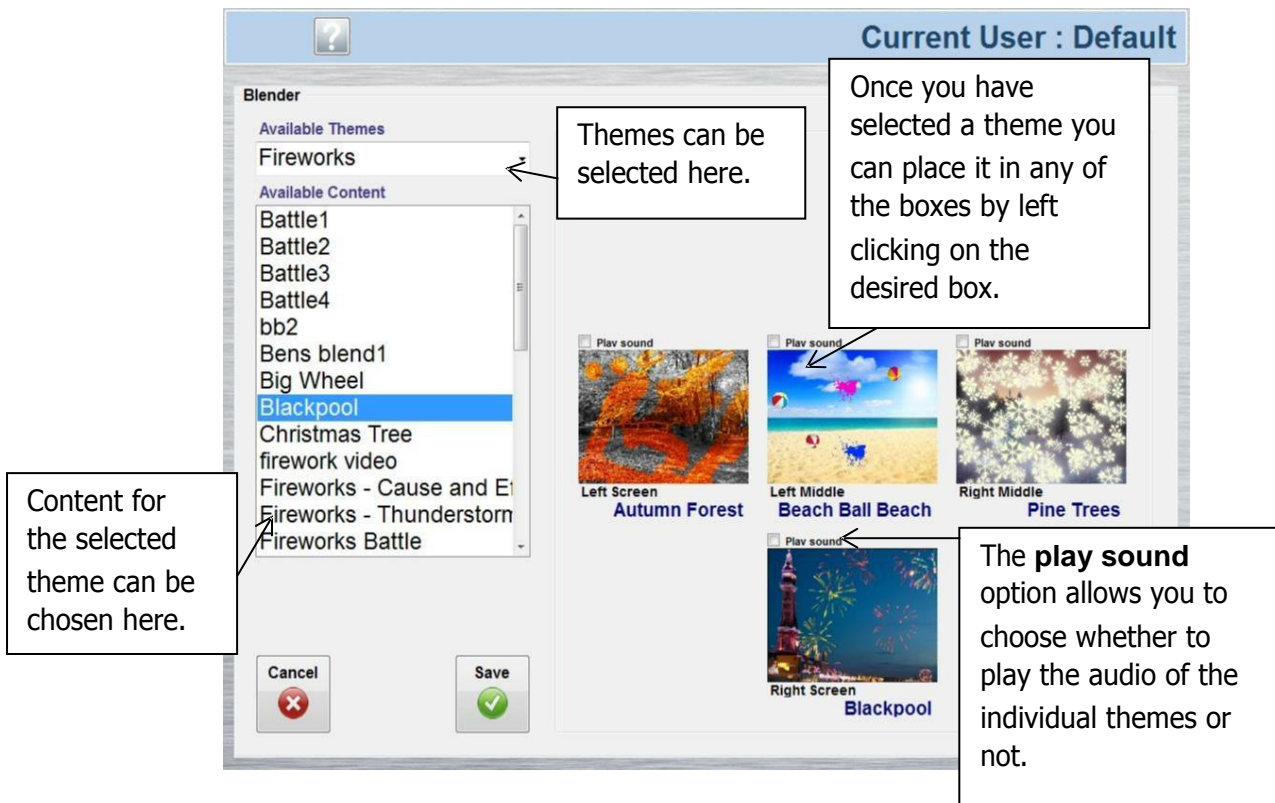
?

Current User : Default

Blender

Available Themes

Fireworks

Themes can be selected here.

Once you have selected a theme you can place it in any of the boxes by left clicking on the desired box.

Available Content

Battle1
Battle2
Battle3
Battle4
bb2
Bens blend1
Big Wheel
Blackpool
Christmas Tree
firework video
Fireworks - Cause and Et
Fireworks - Thunderstorm
Fireworks Battle

Content for the selected theme can be chosen here.

Play sound

Left Screen
Autumn Forest

Play sound

Left Middle
Beach Ball Beach

Play sound

Right Middle
Pine Trees

Play sound

Right Screen
Blackpool

The **play sound** option allows you to choose whether to play the audio of the individual themes or not.

Cancel

Save